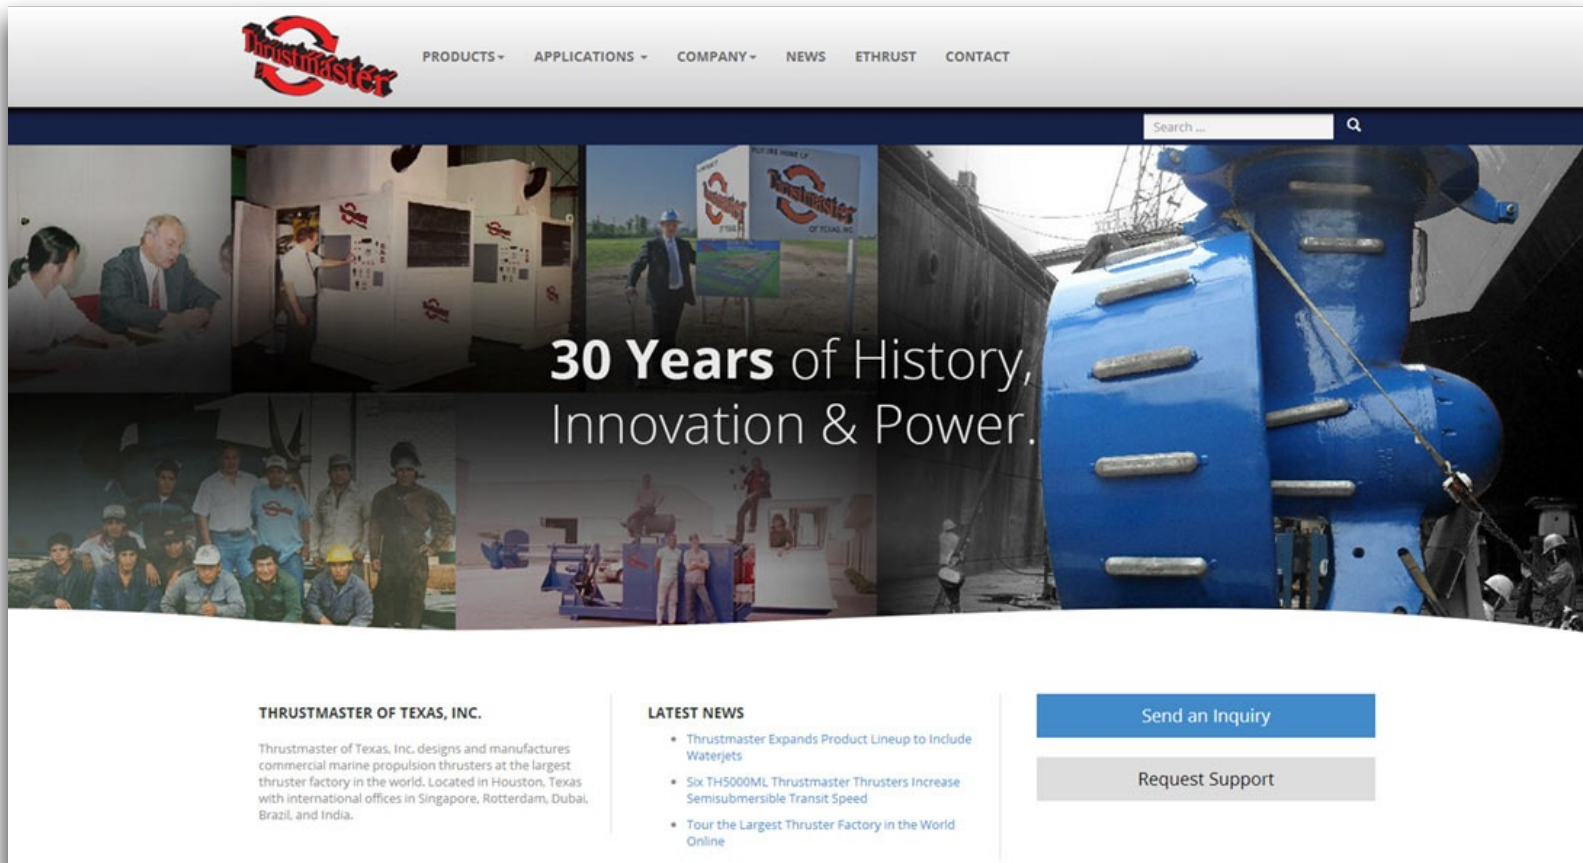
Thrustmaster

PRODUCTS▾ APPLICATIONS ▾ COMPANY▾ NEWS ETHRUST CONTACT

Search ...

30 Years of History, Innovation & Power.

THRUSTMASTER OF TEXAS, INC.

Thrustmaster of Texas, Inc. designs and manufactures commercial marine propulsion thrusters at the largest thruster factory in the world. Located in Houston, Texas with international offices in Singapore, Rotterdam, Dubai, Brazil, and India.

LATEST NEWS

- Thrustmaster Expands Product Lineup to Include Waterjets
- Six TH5000ML Thrustmaster Thrusters Increase Semisubmersible Transit Speed
- Tour the Largest Thruster Factory in the World Online

Send an Inquiry

Request Support